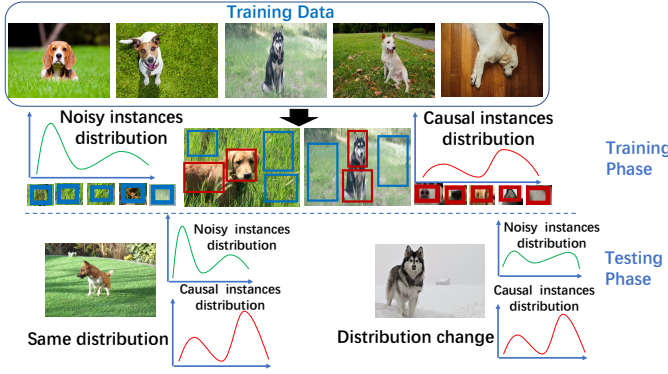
Training Data

Noisy instances distribution

Causal instances distribution

Training Phase

Noisy instances distribution

Causal instances distribution

Same distribution

Noisy instances distribution

Causal instances distribution

Distribution change

Testing Phase